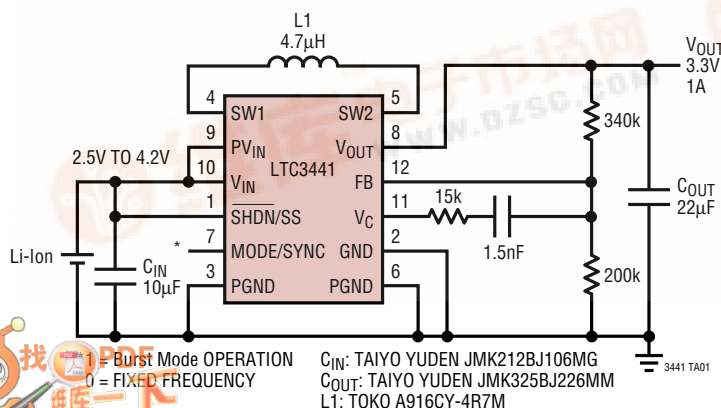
L1
4.7μH

$V_{OUT}$
3.3V
1A

4 SW1
9 $PV_{IN}$
10 $V_{IN}$
1 $\overline{SHDN}$/SS
7 MODE/SYNC
3 PGND

SW2 5
$V_{OUT}$ 8
FB 12
$V_C$ 11
GND 2
PGND 6

LTC3441

2.5V TO 4.2V

Li-Ion

$C_{IN}$
10μF

15k
1.5nF

340k
200k

$C_{OUT}$
22μF

*

www.dzsc.com

找 PDF

* 1 = Burst Mode OPERATION
0 = FIXED FREQUENCY

$C_{IN}$: TAIYO YUDEN JMK212BJ106MG
$C_{OUT}$: TAIYO YUDEN JMK325BJ226MM
L1: TOKO A916CY-4R7M

3441 TA01